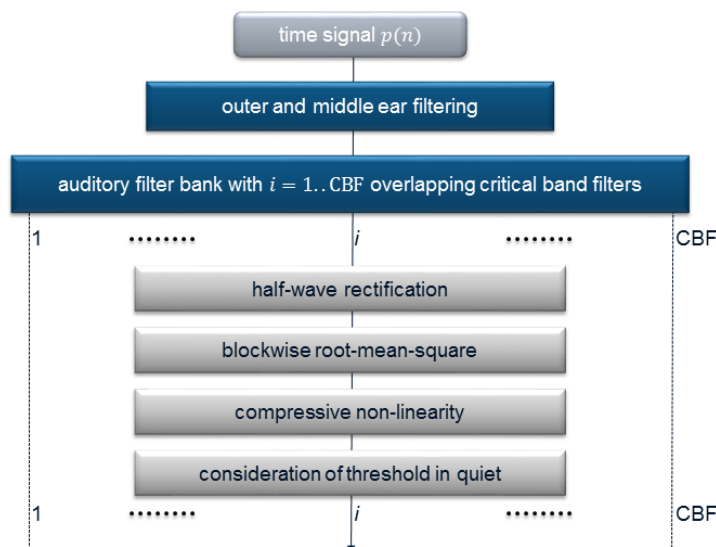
time signal $p(n)$

outer and middle ear filtering

auditory filter bank with $i = 1..\mathrm{CBF}$ overlapping critical band filters

1 ........ $i$ ........ CBF

half-wave rectification

blockwise root-mean-square

compressive non-linearity

consideration of threshold in quiet

1 ........ $i$ ........ CBF